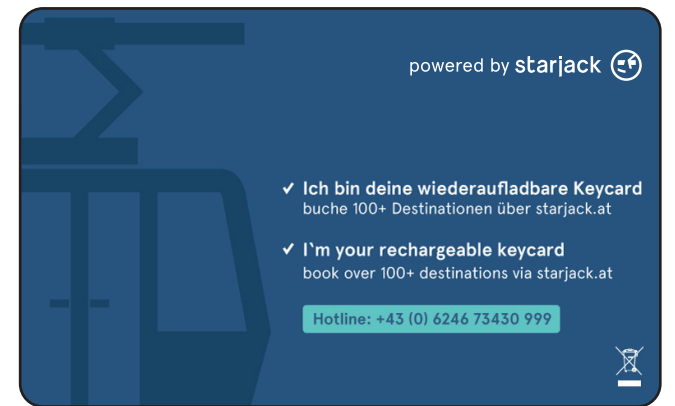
powered by starjack

✓ Ich bin deine wiederaufladbare Keycard
buche 100+ Destinationen über starjack.at

✓ I`m your rechargeable keycard
book over 100+ destinations via starjack.at

Hotline: +43 (0) 6246 73430 999